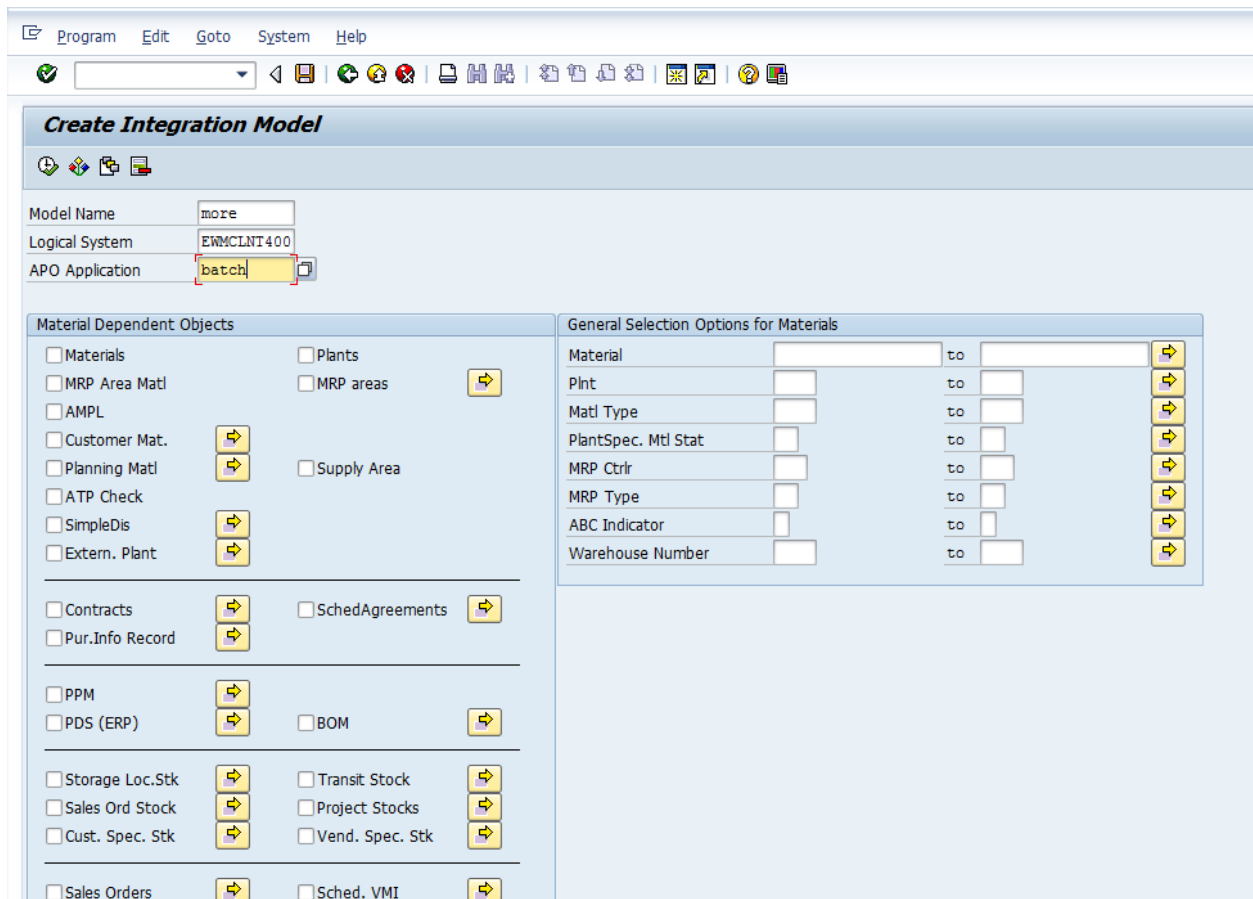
Program Edit Goto System Help

Create Integration Model

Model Name more
Logical System EWMCLNT400
APO Application batch

Material Dependent Objects

Materials
Plants
MRP Area Matl
MRP areas
AMPL
Customer Mat.
Planning Matl
Supply Area
ATP Check
SimpleDis
Extern. Plant

Contracts
SchedAgreements
Pur.Info Record

PPM
PDS (ERP)
BOM

Storage Loc.Stk
Transit Stock
Sales Ord Stock
Project Stocks
Cust. Spec. Stk
Vend. Spec. Stk

Sales Orders
Sched. VMI

General Selection Options for Materials

| | | |
|---|---|---|
| Material | to | |
| Plnt | to | |
| Matl Type | to | |
| PlantSpec. Mtl Stat | to | |
| MRP Ctrlr | to | |
| MRP Type | to | |
| ABC Indicator | to | |
| Warehouse Number | to | |